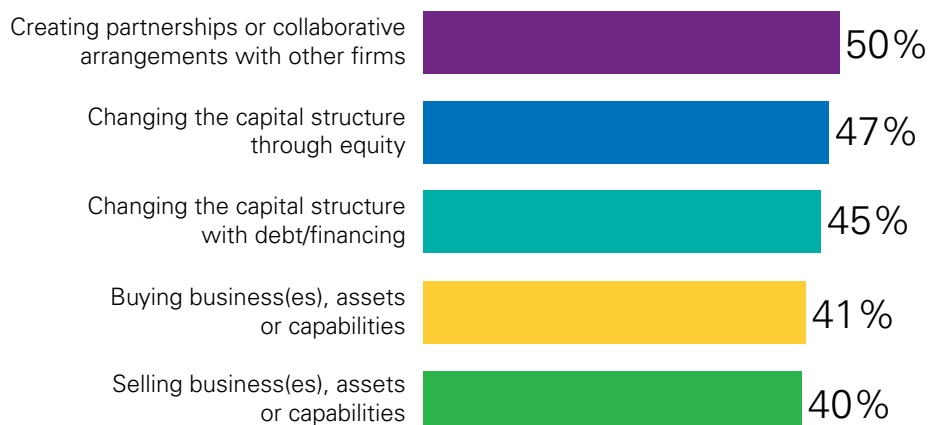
Creating partnerships or collaborative arrangements with other firms
50%

Changing the capital structure through equity
47%

Changing the capital structure with debt/financing
45%

Buying business(es), assets or capabilities
41%

Selling business(es), assets or capabilities
40%